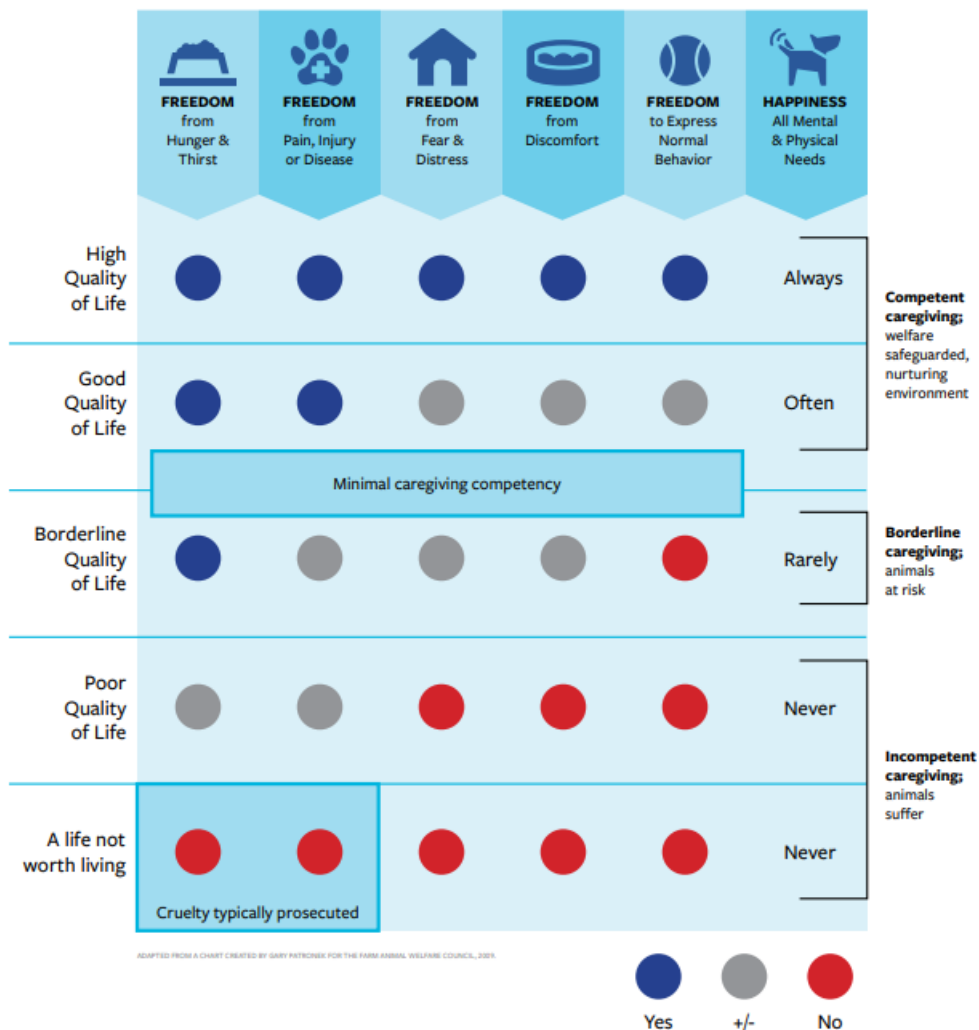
| | FREEDOM from Hunger & Thirst | FREEDOM from Pain, Injury or Disease | FREEDOM from Fear & Distress | FREEDOM from Discomfort | FREEDOM to Express Normal Behavior | HAPPINESS All Mental & Physical Needs |
|---|---|---|---|---|---|---|
| High Quality of Life | Yes | Yes | Yes | Yes | Yes | Always |
| Good Quality of Life | Yes | Yes | +/- | +/- | +/- | Often |
| Borderline Quality of Life | Yes | +/- | +/- | +/- | No | Rarely |
| Poor Quality of Life | +/- | +/- | No | No | No | Never |
| A life not worth living | No | No | No | No | No | Never |

Minimal caregiving competency

Cruelty typically prosecuted

Competent caregiving; welfare safeguarded, nurturing environment

Borderline caregiving; animals at risk

Incompetent caregiving; animals suffer

ADAPTED FROM A CHART CREATED BY GARY PATRONEK FOR THE FARM ANIMAL WELFARE COUNCIL, 2009.

Yes +/- No